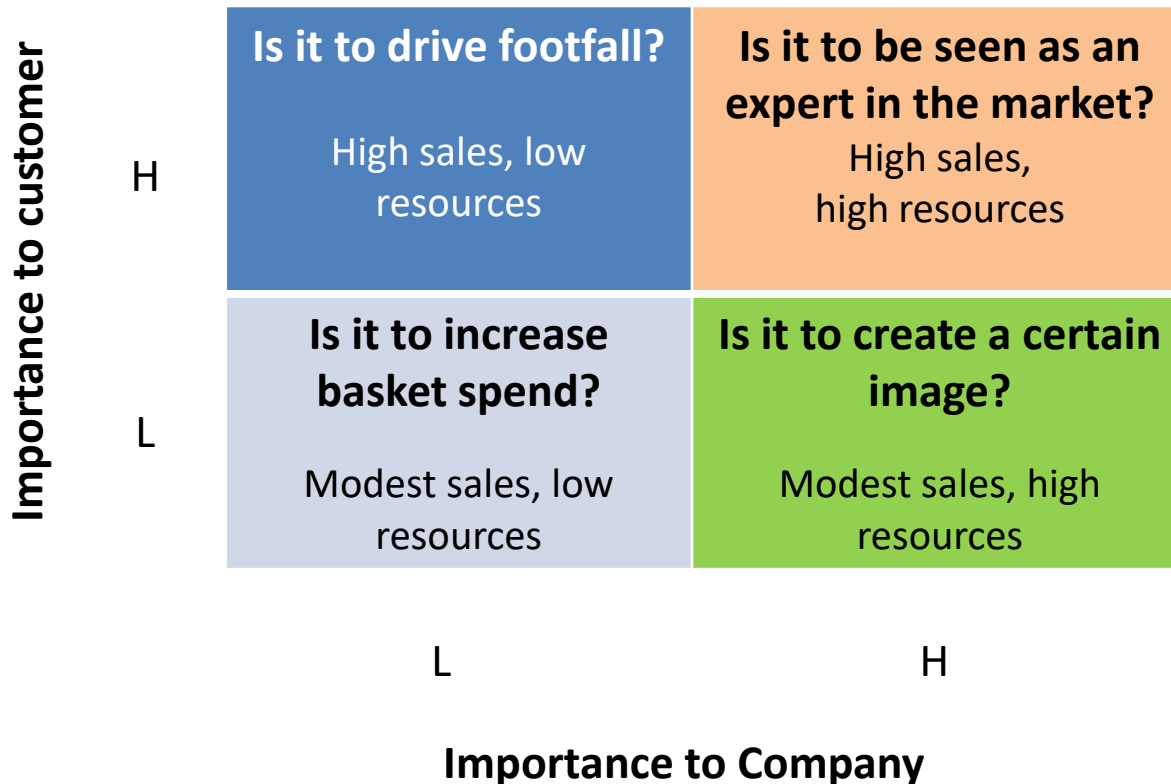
Importance to customer

H

Is it to drive footfall?

High sales, low resources

Is it to be seen as an expert in the market?

High sales, high resources

L

Is it to increase basket spend?

Modest sales, low resources

Is it to create a certain image?

Modest sales, high resources

L

H

Importance to Company